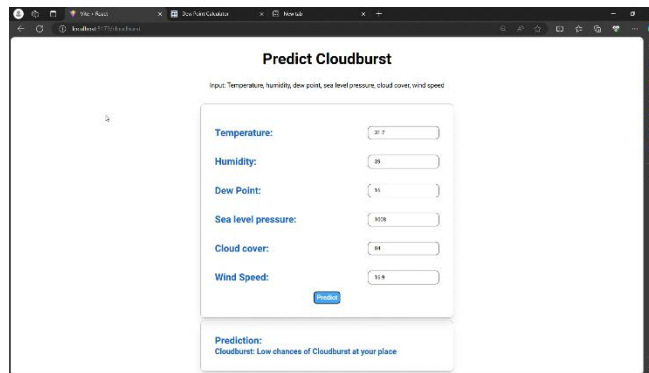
Vite + React
Dew Point Calculator
New tab
localhost:5173/cloudburst

Predict Cloudburst

Input: Temperature, humidity, dew point, sea level pressure, cloud cover, wind speed

Temperature: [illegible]

Humidity: 89

Dew Point: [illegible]

Sea level pressure: 1028

Cloud cover: 84

Wind Speed: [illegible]

Predict

Prediction:
Cloudburst: Low chances of Cloudburst at your place